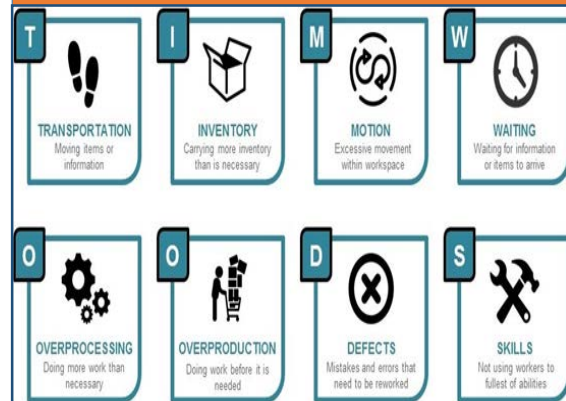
T
TRANSPORTATION
Moving items or information

I
INVENTORY
Carrying more inventory than is necessary

M
MOTION
Excessive movement within workspace

W
WAITING
Waiting for information or items to arrive

O
OVERPROCESSING
Doing more work than necessary

O
OVERPRODUCTION
Doing work before it is needed

D
DEFECTS
Mistakes and errors that need to be reworked

S
SKILLS
Not using workers to fullest of abilities